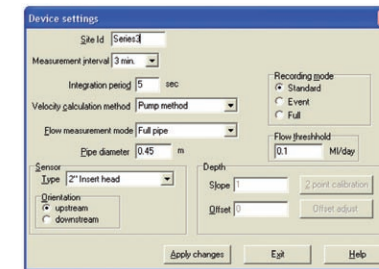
Device settings

Site Id Series3

Measurement interval 3 min.

Integration period 5 sec

Velocity calculation method Pump method

Flow measurement mode Full pipe

Pipe diameter 0.45 m

Recording mode
Standard
Event
Full

Flow threshhold
0.1 Ml/day

Sensor
Type 2" Insert head
Orientation
upstream
downstream

Depth
Slope 1
Offset 0
2 point calibration
Offset adjust

Apply changes
Exit
Help